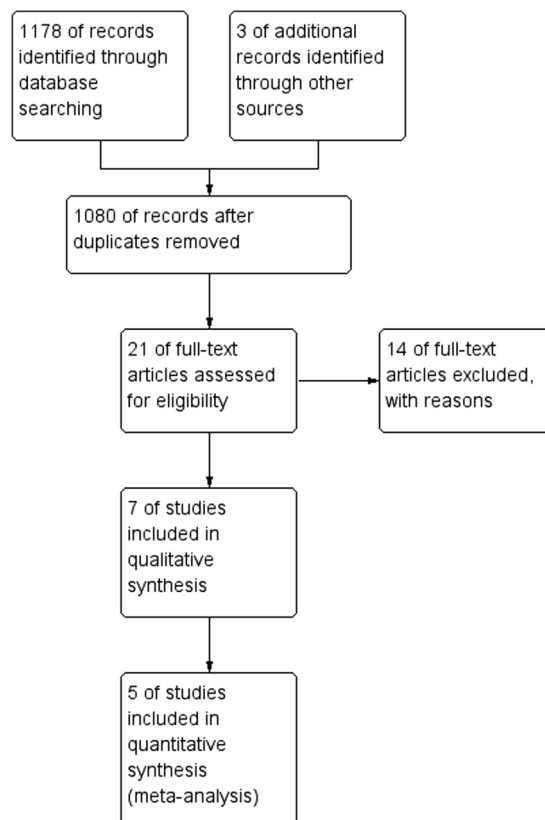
1178 of records identified through database searching

3 of additional records identified through other sources

1080 of records after duplicates removed

21 of full-text articles assessed for eligibility

14 of full-text articles excluded, with reasons

7 of studies included in qualitative synthesis

5 of studies included in quantitative synthesis (meta-analysis)